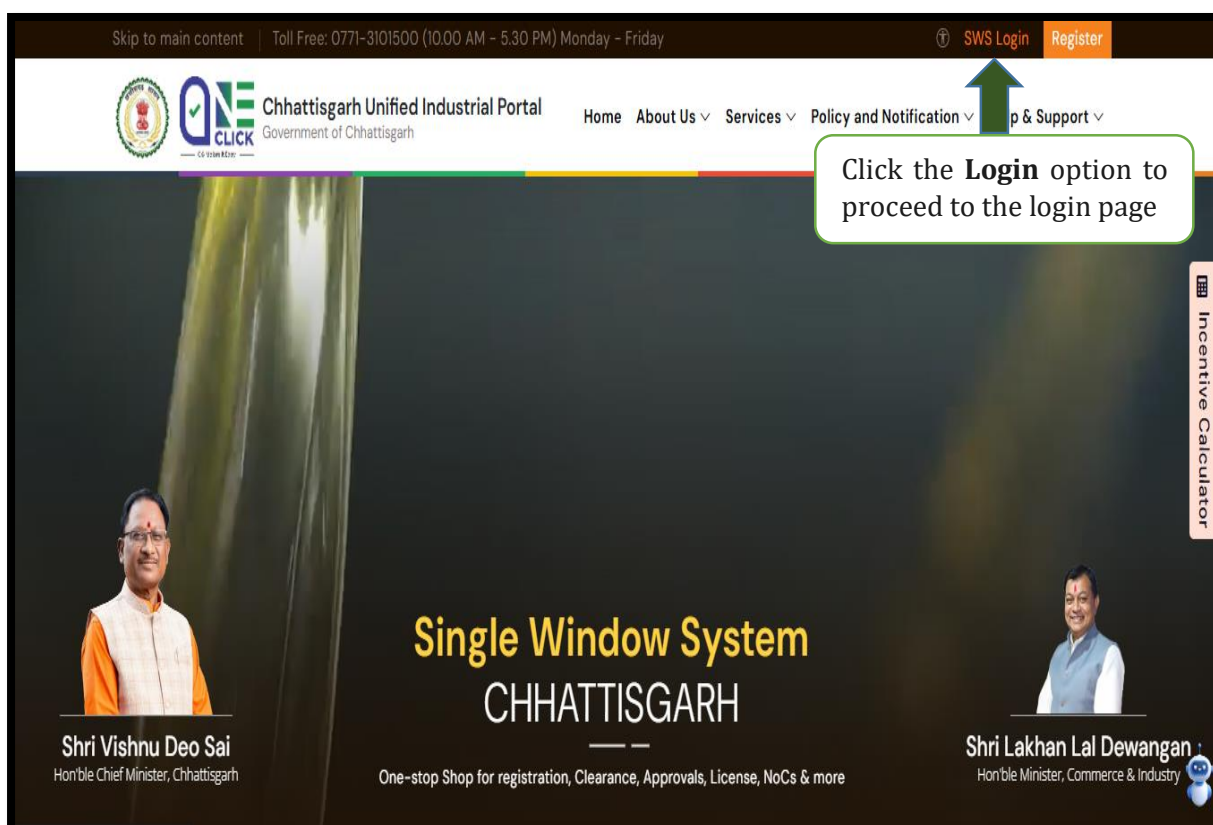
Skip to main content | Toll Free: 0771-3101500 (10.00 AM - 5.30 PM) Monday - Friday

SWS Login Register

ONE CLICK

Chhattisgarh Unified Industrial Portal
Government of Chhattisgarh

Home About Us Services Policy and Notification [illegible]p & Support

Click the **Login** option to proceed to the login page

Incentive Calculator

Single Window System
CHHATTISGARH

One-stop Shop for registration, Clearance, Approvals, License, NoCs & more

Shri Vishnu Deo Sai
Hon'ble Chief Minister, Chhattisgarh

Shri Lakhan Lal Dewangan
Hon'ble Minister, Commerce & Industry